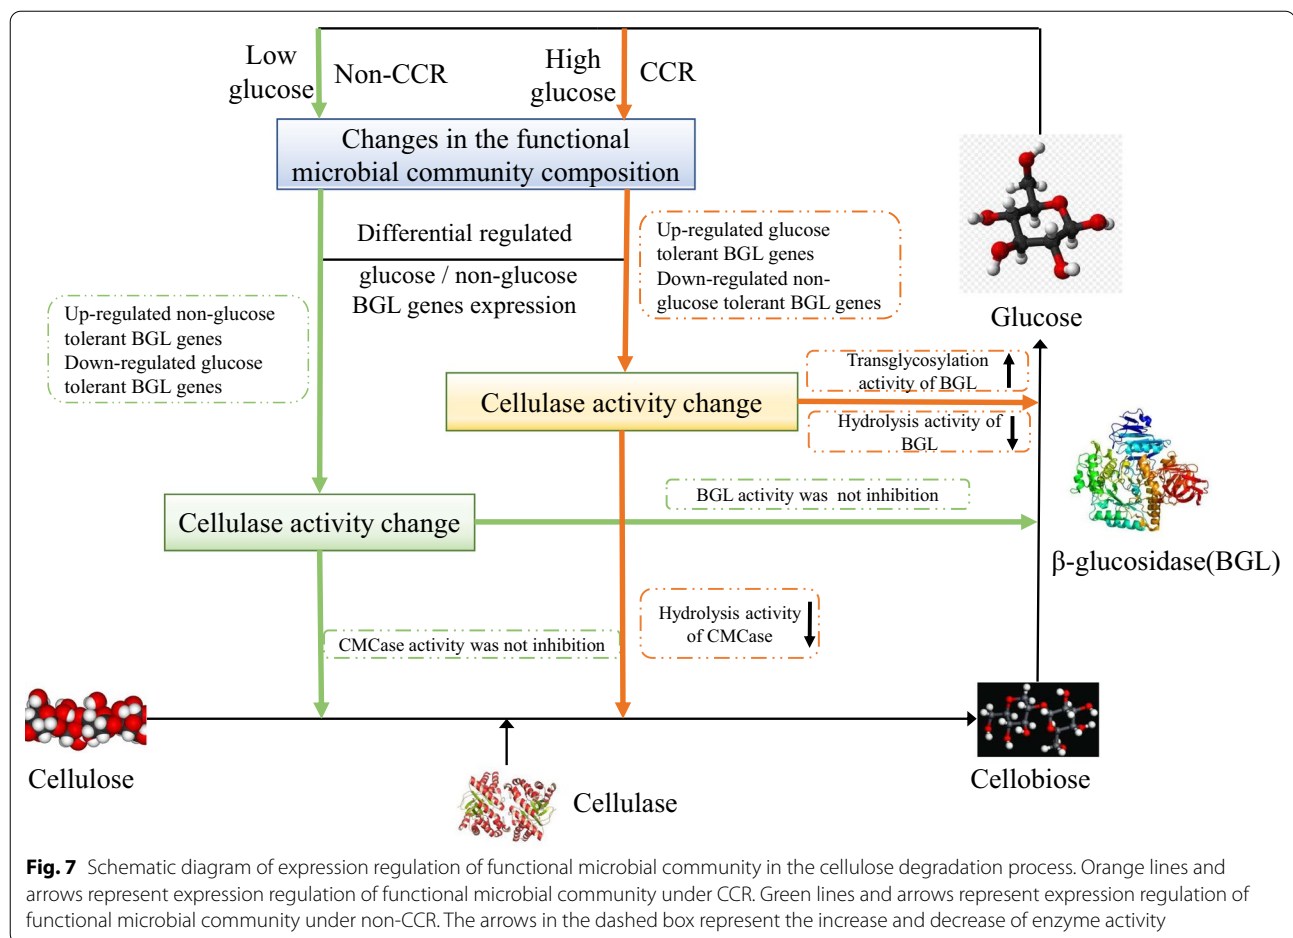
Low glucose

Non-CCR

High glucose

CCR

Changes in the functional microbial community composition

Differential regulated

glucose / non-glucose BGL genes expression

Up-regulated glucose tolerant BGL genes
Down-regulated non-glucose tolerant BGL genes

Up-regulated non-glucose tolerant BGL genes
Down-regulated glucose tolerant BGL genes

Glucose

Transglycosylation activity of BGL

Cellulase activity change

Hydrolysis activity of BGL

BGL activity was not inhibition

Cellulase activity change

β-glucosidase(BGL)

Hydrolysis activity of CMCase

CMCase activity was not inhibition

Cellulose

Cellulase

Cellobiose

**Fig. 7** Schematic diagram of expression regulation of functional microbial community in the cellulose degradation process. Orange lines and arrows represent expression regulation of functional microbial community under CCR. Green lines and arrows represent expression regulation of functional microbial community under non-CCR. The arrows in the dashed box represent the increase and decrease of enzyme activity